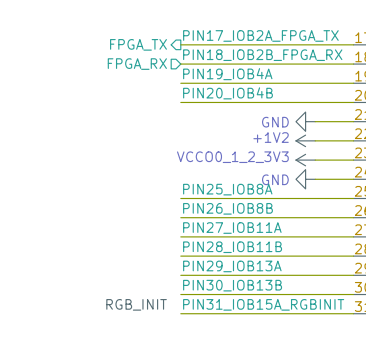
FPGA_TX
FPGA_RX
PIN17_IOB2A_FPGA_TX
PIN18_IOB2B_FPGA_RX
PIN19_IOB4A
PIN20_IOB4B
GND
+1V2
VCCO0_1_2_3V3
GND
PIN25_IOB8A
PIN26_IOB8B
PIN27_IOB11A
PIN28_IOB11B
PIN29_IOB13A
PIN30_IOB13B
RGB_INIT
PIN31_IOB15A_RGBINIT
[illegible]